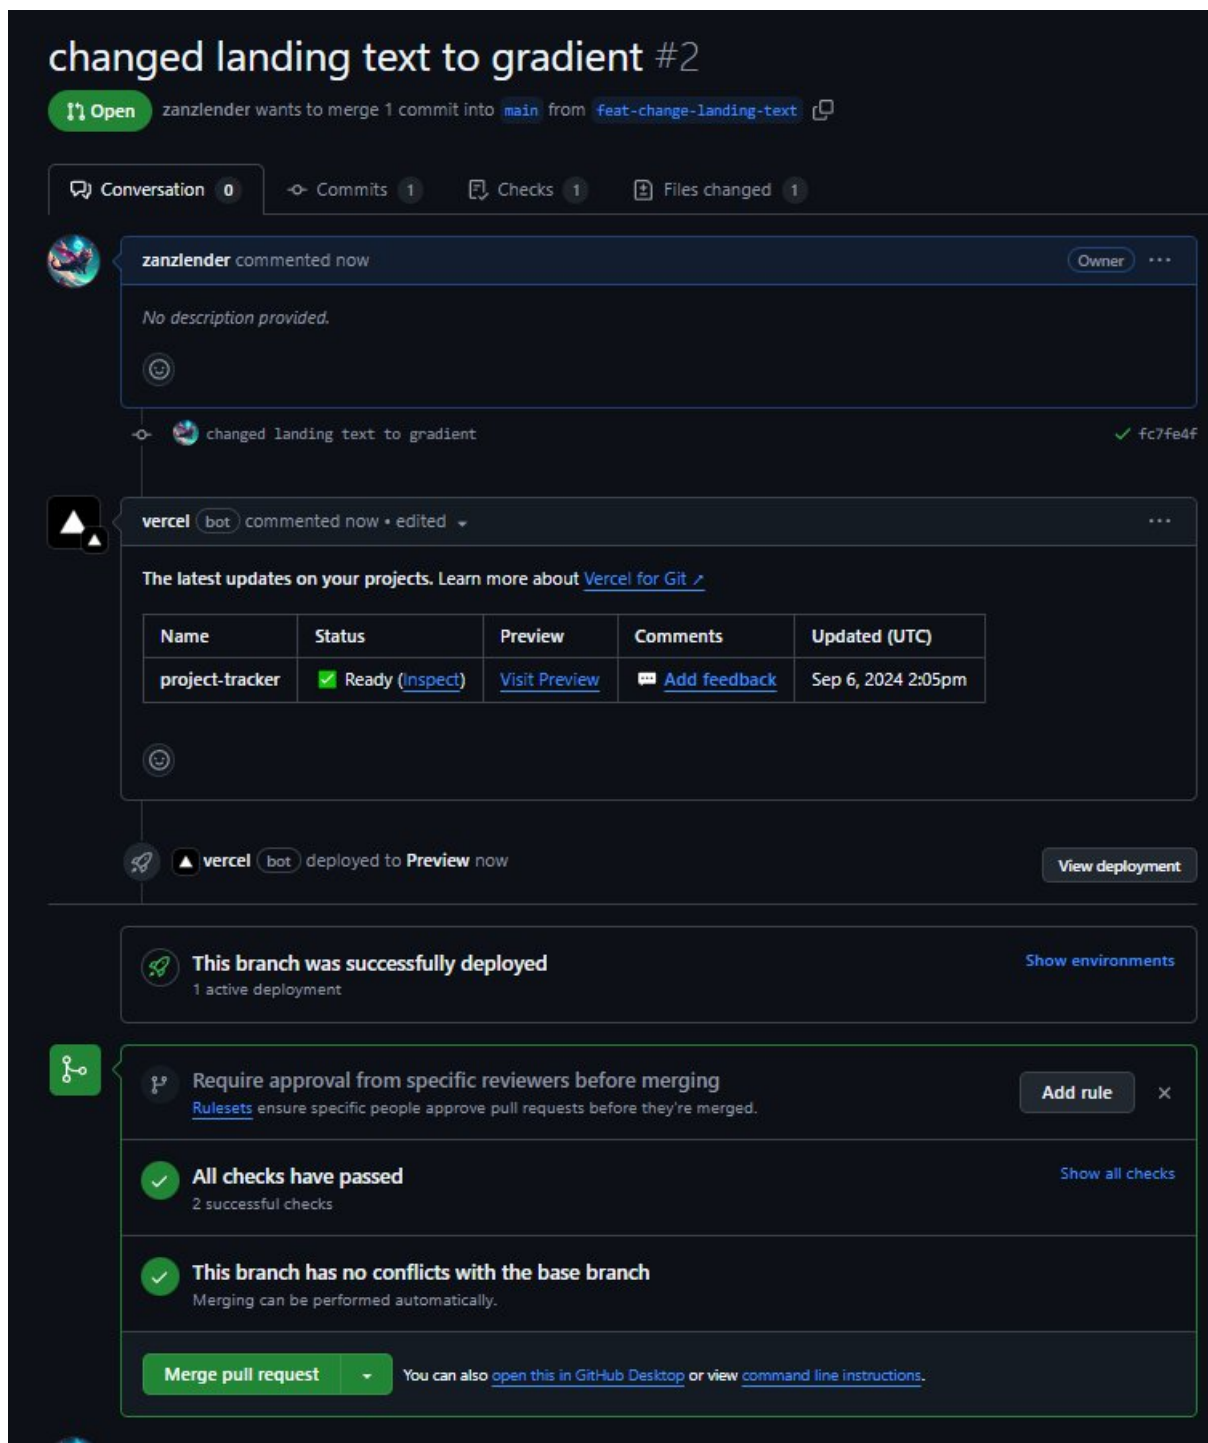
changed landing text to gradient #2

Open zanzlender wants to merge 1 commit into main from feat-change-landing-text

Conversation 0 Commits 1 Checks 1 Files changed 1

zanzlender commented now Owner ···

No description provided.

changed landing text to gradient ✓ fc7fe4f

vercel bot commented now • edited ···

The latest updates on your projects. Learn more about Vercel for Git ↗

| Name | Status | Preview | Comments | Updated (UTC) |
|---|---|---|---|---|
| project-tracker | ✅ Ready (Inspect) | Visit Preview | Add feedback | Sep 6, 2024 2:05pm |

vercel bot deployed to Preview now View deployment

This branch was successfully deployed
1 active deployment
Show environments

Require approval from specific reviewers before merging
Rulesets ensure specific people approve pull requests before they're merged.
Add rule ×

All checks have passed
2 successful checks
Show all checks

This branch has no conflicts with the base branch
Merging can be performed automatically.

Merge pull request You can also open this in GitHub Desktop or view command line instructions.